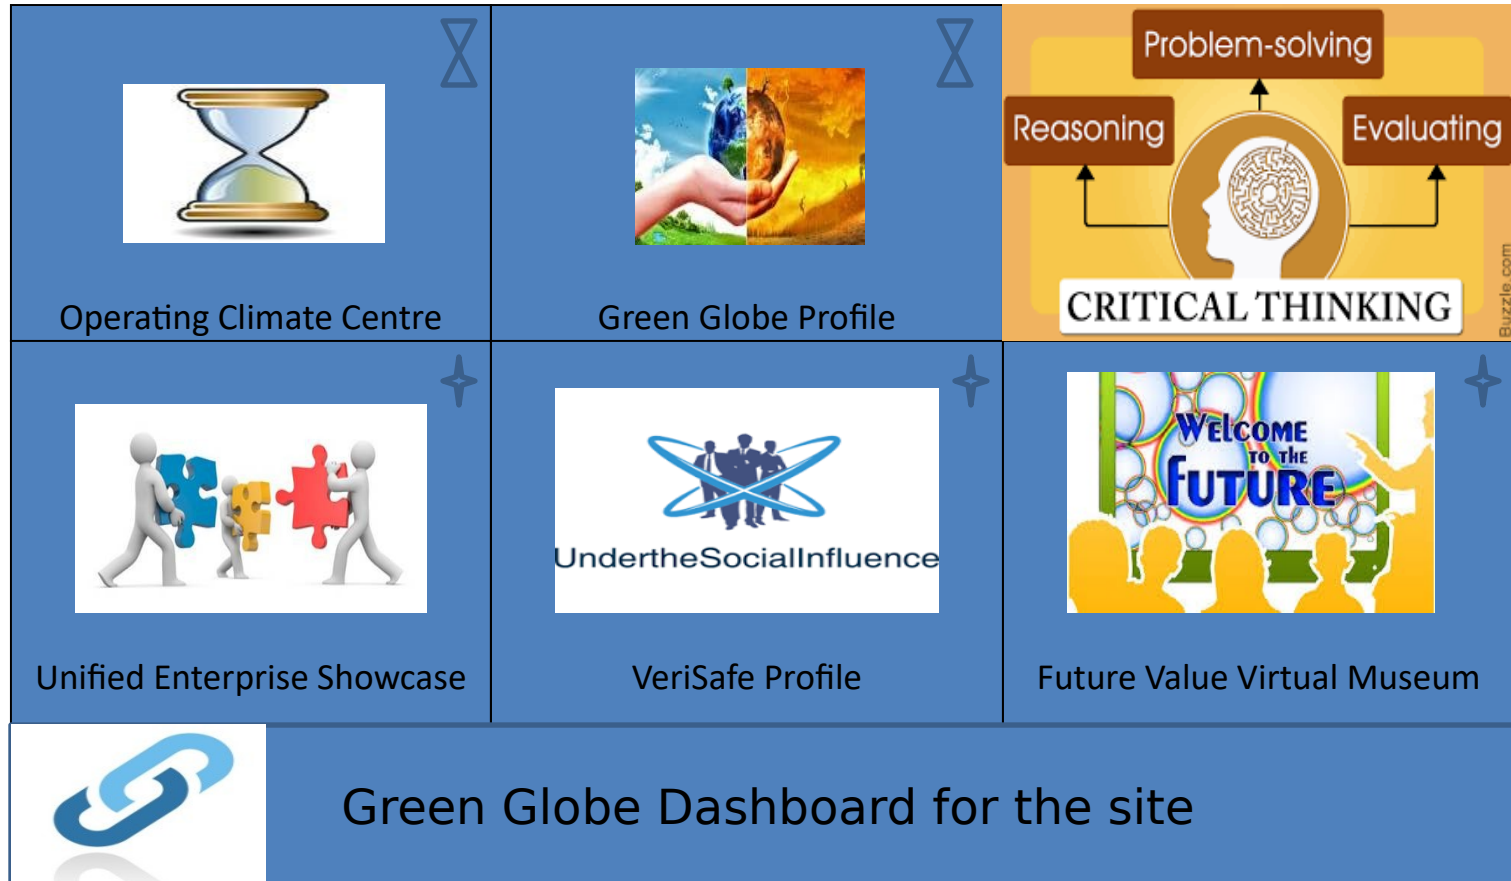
Operating Climate Centre

Green Globe Profile

Problem-solving

Reasoning

Evaluating

CRITICAL THINKING

Buzzle.com

UndertheSocialInfluence

Unified Enterprise Showcase

VeriSafe Profile

WELCOME TO THE FUTURE

Future Value Virtual Museum

Green Globe Dashboard for the site